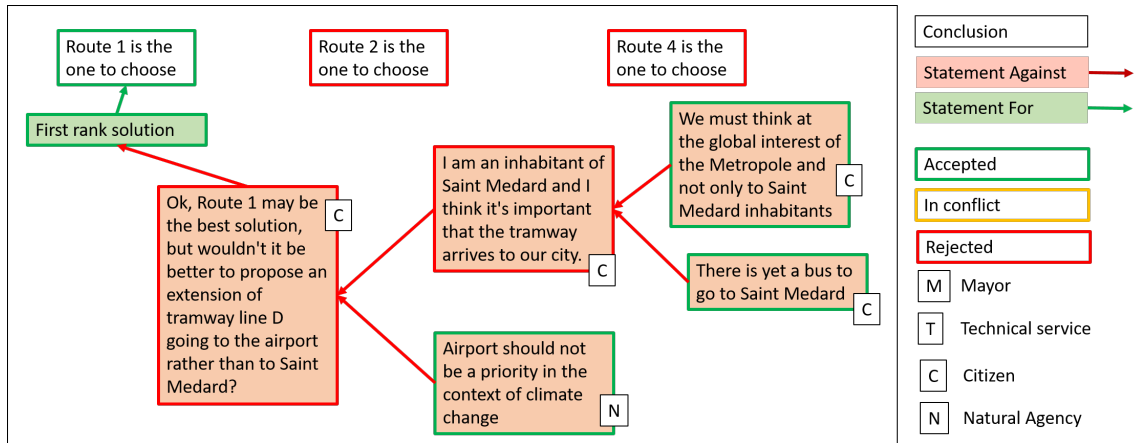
Route 1 is the one to choose

Route 2 is the one to choose

Route 4 is the one to choose

First rank solution

Ok, Route 1 may be the best solution, but wouldn't it be better to propose an extension of tramway line D going to the airport rather than to Saint Medard?
C

I am an inhabitant of Saint Medard and I think it's important that the tramway arrives to our city.
C

We must think at the global interest of the Metropole and not only to Saint Medard inhabitants
C

There is yet a bus to go to Saint Medard
C

Airport should not be a priority in the context of climate change
N

Conclusion
Statement Against
Statement For
Accepted
In conflict
Rejected
M Mayor
T Technical service
C Citizen
N Natural Agency